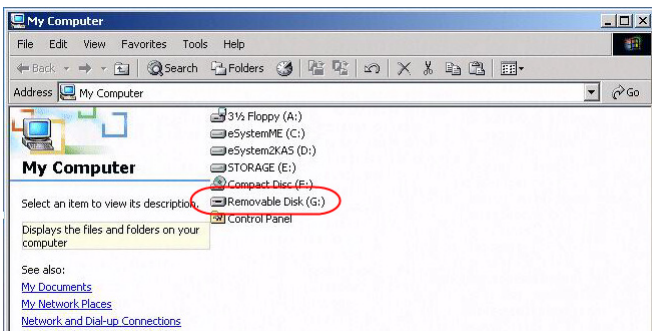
My Computer

File Edit View Favorites Tools Help

Back Search Folders Go

Address My Computer

My Computer

Select an item to view its description.

Displays the files and folders on your computer

See also:
My Documents
My Network Places
Network and Dial-up Connections

3½ Floppy (A:)
eSystemME (C:)
eSystem2KAS (D:)
STORAGE (E:)
Compact Disc (F:)
Removable Disk (G:)
Control Panel